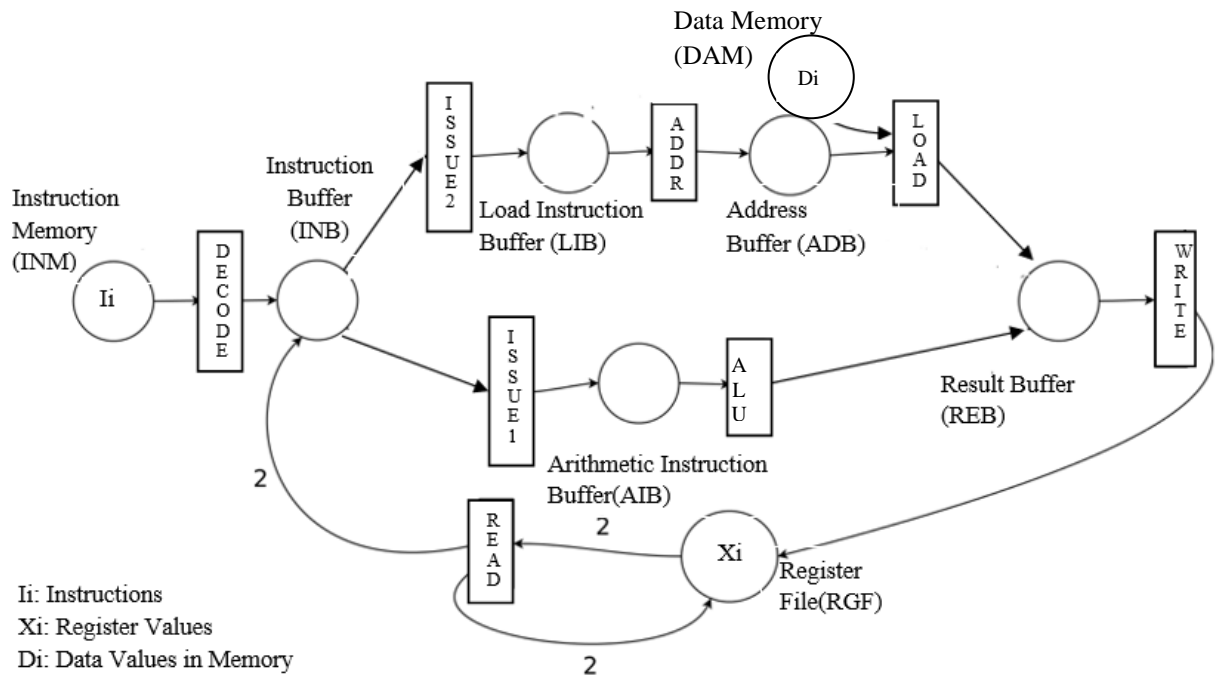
Data Memory
(DAM)

Di

ISSUE2

ADDR

LOAD

Instruction Buffer (INB)

Instruction Memory (INM)

Ii

DECODE

Load Instruction Buffer (LIB)

Address Buffer (ADB)

WRITE

ISSUE1

ALU

Result Buffer (REB)

Arithmetic Instruction Buffer(AIB)

2

2

READ

Xi

Register File(RGF)

2

Ii: Instructions
Xi: Register Values
Di: Data Values in Memory